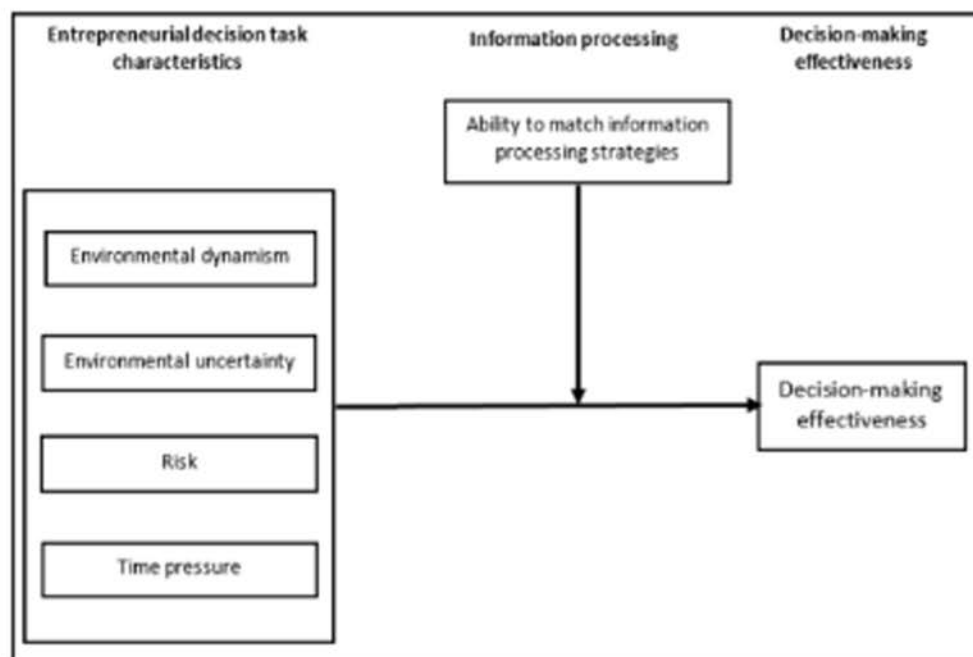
Entrepreneurial decision task characteristics

Information processing

Decision-making effectiveness

Ability to match information processing strategies

Environmental dynamism

Environmental uncertainty

Risk

Time pressure

Decision-making effectiveness